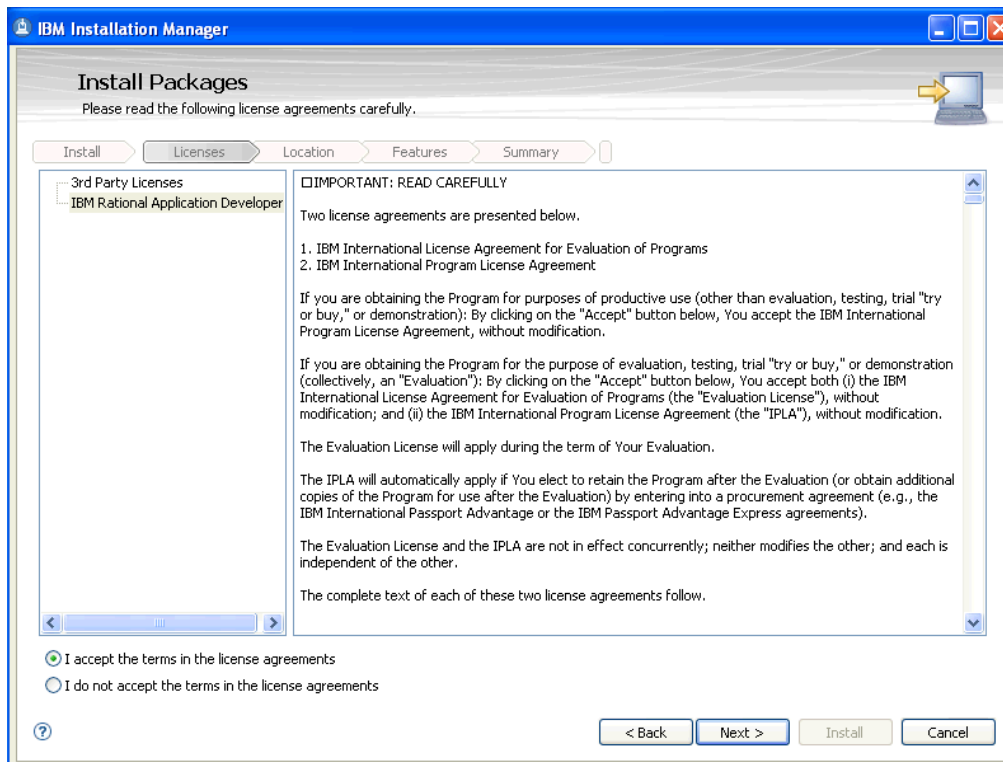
IBM Installation Manager

Install Packages
Please read the following license agreements carefully.

Install | Licenses | Location | Features | Summary

3rd Party Licenses
IBM Rational Application Developer

□IMPORTANT: READ CAREFULLY

Two license agreements are presented below.

1. IBM International License Agreement for Evaluation of Programs
2. IBM International Program License Agreement

If you are obtaining the Program for purposes of productive use (other than evaluation, testing, trial "try or buy," or demonstration): By clicking on the "Accept" button below, You accept the IBM International Program License Agreement, without modification.

If you are obtaining the Program for the purpose of evaluation, testing, trial "try or buy," or demonstration (collectively, an "Evaluation"): By clicking on the "Accept" button below, You accept both (i) the IBM International License Agreement for Evaluation of Programs (the "Evaluation License"), without modification; and (ii) the IBM International Program License Agreement (the "IPLA"), without modification.

The Evaluation License will apply during the term of Your Evaluation.

The IPLA will automatically apply if You elect to retain the Program after the Evaluation (or obtain additional copies of the Program for use after the Evaluation) by entering into a procurement agreement (e.g., the IBM International Passport Advantage or the IBM Passport Advantage Express agreements).

The Evaluation License and the IPLA are not in effect concurrently; neither modifies the other; and each is independent of the other.

The complete text of each of these two license agreements follow.

I accept the terms in the license agreements
I do not accept the terms in the license agreements

< Back | Next > | Install | Cancel